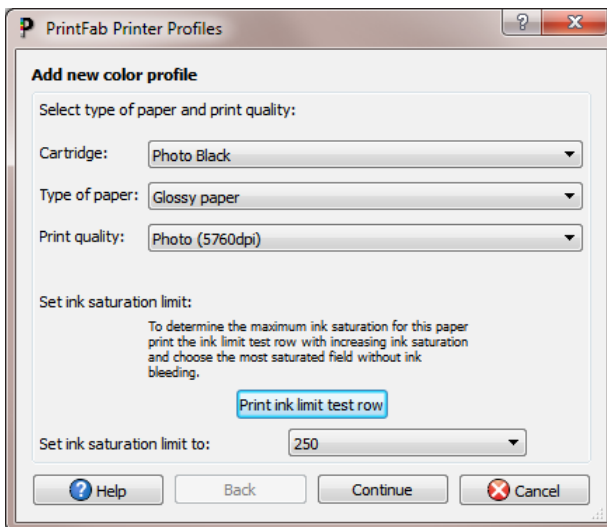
PrintFab Printer Profiles

?

X

Add new color profile

Select type of paper and print quality:

Cartridge: Photo Black

Type of paper: Glossy paper

Print quality: Photo (5760dpi)

Set ink saturation limit:

To determine the maximum ink saturation for this paper print the ink limit test row with increasing ink saturation and choose the most saturated field without ink bleeding.

Print ink limit test row

Set ink saturation limit to: 250

Help

Back

Continue

Cancel